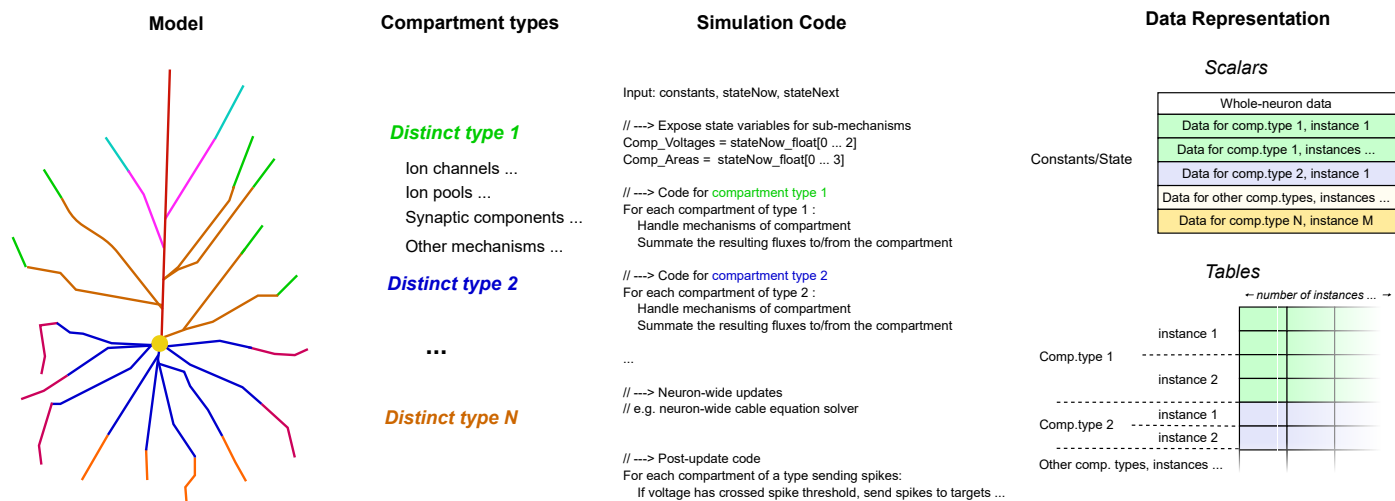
Model

Compartment types

Distinct type 1

Ion channels ...
Ion pools ...
Synaptic components ...
Other mechanisms ...

Distinct type 2

...

Distinct type N

Simulation Code

Input: constants, stateNow, stateNext

// ---> Expose state variables for sub-mechanisms
Comp_Voltages = stateNow_float[0 ... 2]
Comp_Areas = stateNow_float[0 ... 3]

// ---> Code for compartment type 1
For each compartment of type 1 :
Handle mechanisms of compartment
Summate the resulting fluxes to/from the compartment

// ---> Code for compartment type 2
For each compartment of type 2 :
Handle mechanisms of compartment
Summate the resulting fluxes to/from the compartment

...

// ---> Neuron-wide updates
// e.g. neuron-wide cable equation solver

// ---> Post-update code
For each compartment of a type sending spikes:
If voltage has crossed spike threshold, send spikes to targets ...

Data Representation

Scalars

Constants/State

| Whole-neuron data |
|---|
| Data for comp.type 1, instance 1 |
| Data for comp.type 1, instances ... |
| Data for comp.type 2, instance 1 |
| Data for other comp.types, instances ... |
| Data for comp.type N, instance M |

Tables

← number of instances ... →

Comp.type 1
instance 1
instance 2

Comp.type 2
instance 1
instance 2

Other comp. types, instances ...